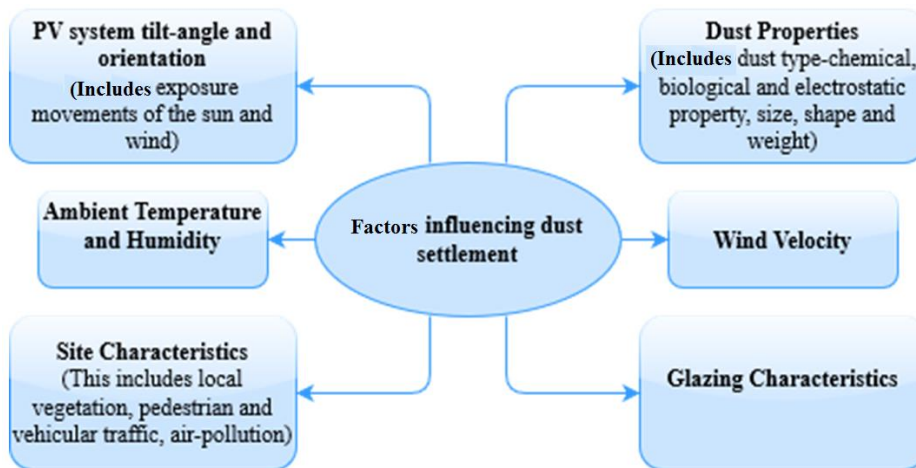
Factors influencing dust settlement

PV system tilt-angle and orientation
(Includes exposure movements of the sun and wind)

Dust Properties
(Includes dust type-chemical, biological and electrostatic property, size, shape and weight)

Ambient Temperature and Humidity

Wind Velocity

Site Characteristics
(This includes local vegetation, pedestrian and vehicular traffic, air-pollution)

Glazing Characteristics